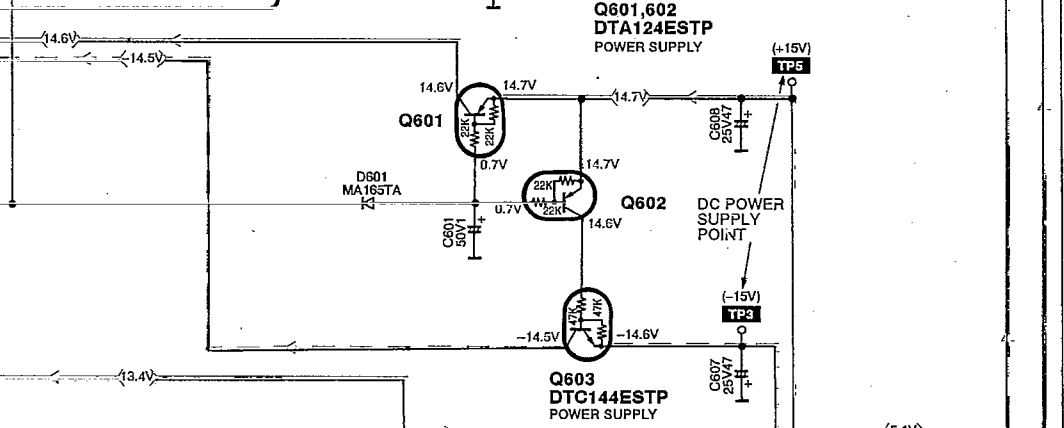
Q601,602
DTA124ESTP
POWER SUPPLY

14.6V
14.5V

(+15V)
TP5

14.6V
14.7V
14.7V

Q601
22K
22K
0.7V

C608
25V47

14.7V

D601
MA165TA

22K
22K
0.7V

Q602

14.6V

DC POWER
SUPPLY
POINT

C601
50V1

(−15V)
TP3

47K
47K
−14.5V
−14.6V

13.4V

Q603
DTC144ESTP
POWER SUPPLY

C607
25V47